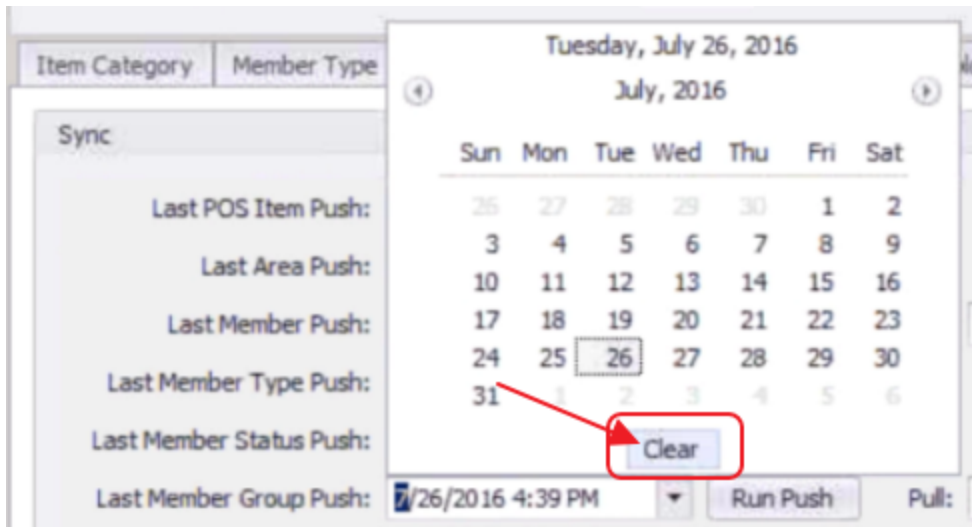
Item Category

Member Type

Sync

Last POS Item Push:

Last Area Push:

Last Member Push:

Last Member Type Push:

Last Member Status Push:

Last Member Group Push:

Tuesday, July 26, 2016

July, 2016

| Sun | Mon | Tue | Wed | Thu | Fri | Sat |
|---|---|---|---|---|---|---|
| 26 | 27 | 28 | 29 | 30 | 1 | 2 |
| 3 | 4 | 5 | 6 | 7 | 8 | 9 |
| 10 | 11 | 12 | 13 | 14 | 15 | 16 |
| 17 | 18 | 19 | 20 | 21 | 22 | 23 |
| 24 | 25 | 26 | 27 | 28 | 29 | 30 |
| 31 | 1 | 2 | 3 | 4 | 5 | 6 |

Clear

7/26/2016 4:39 PM

Run Push

Pull: